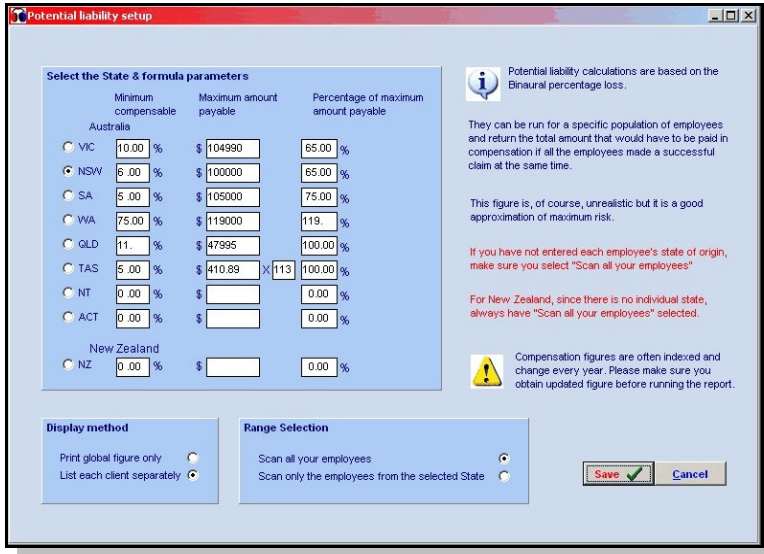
Potential liability setup

Select the State & formula parameters

| | Minimum compensable | Maximum amount payable | Percentage of maximum amount payable |
|---|---|---|---|
| Australia | | | |
| VIC | 10.00 % | $ 104990 | 65.00 % |
| NSW | 6 .00 % | $ 100000 | 65.00 % |
| SA | 5 .00 % | $ 105000 | 75.00 % |
| WA | 75.00 % | $ 119000 | 119. % |
| QLD | 11. % | $ 47995 | 100.00 % |
| TAS | 5 .00 % | $ 410.89 X 113 | 100.00 % |
| NT | 0 .00 % | $ | 0.00 % |
| ACT | 0 .00 % | $ | 0.00 % |
| New Zealand | | | |
| NZ | 0 .00 % | $ | 0.00 % |

Potential liability calculations are based on the Binaural percentage loss.

They can be run for a specific population of employees and return the total amount that would have to be paid in compensation if all the employees made a successful claim at the same time.

This figure is, of course, unrealistic but it is a good approximation of maximum risk.

If you have not entered each employee's state of origin, make sure you select "Scan all your employees"

For New Zealand, since there is no individual state, always have "Scan all your employees" selected.

Compensation figures are often indexed and change every year. Please make sure you obtain updated figure before running the report.

Display method
Print global figure only
List each client separately

Range Selection
Scan all your employees
Scan only the employees from the selected State

Save
Cancel